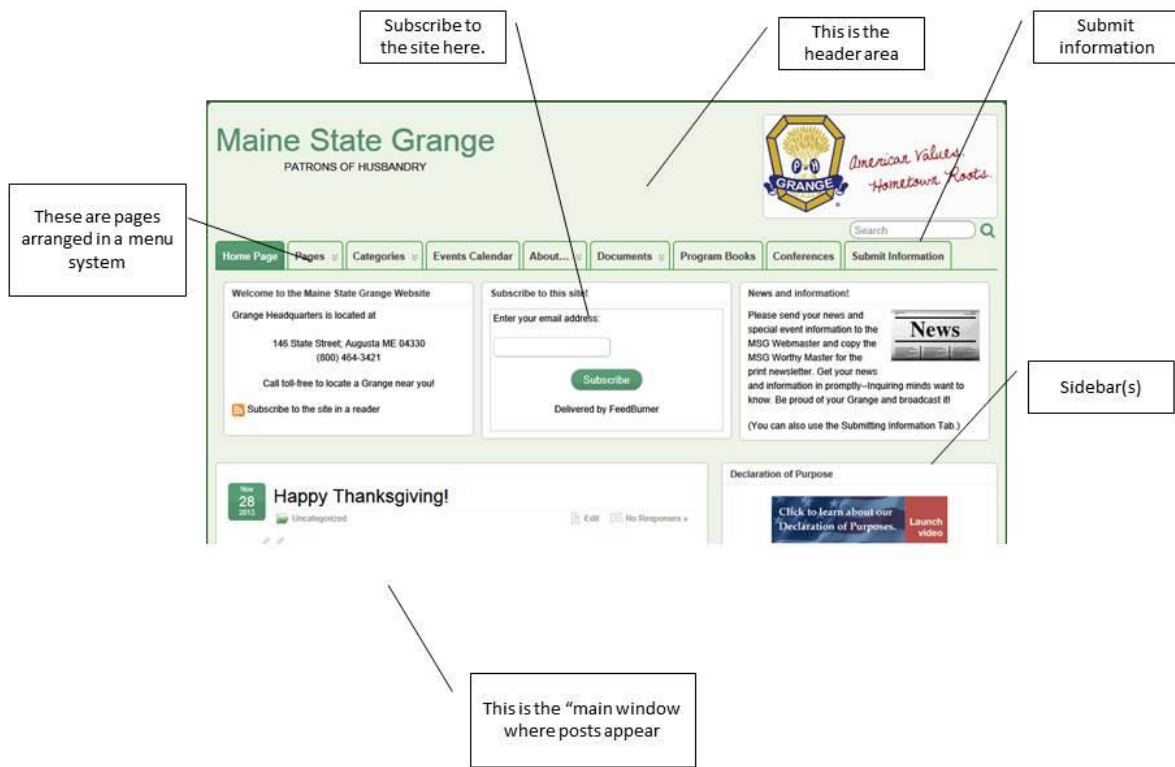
Subscribe to the site here.

This is the header area

Submit information

Maine State Grange
PATRONS OF HUSBANDRY

P H
GRANGE

American Values. Hometown Roots.

Search

These are pages arranged in a menu system

Home Page | Pages | Categories | Events Calendar | About... | Documents | Program Books | Conferences | Submit Information

Welcome to the Maine State Grange Website

Grange Headquarters is located at

146 State Street; Augusta ME 04330
(800) 464-3421

Call toll-free to locate a Grange near you!

Subscribe to the site in a reader

Subscribe to this site!

Enter your email address:

Subscribe

Delivered by FeedBurner

News and information!

News

Please send your news and special event information to the MSG Webmaster and copy the MSG Worthy Master for the print newsletter. Get your news and information in promptly--Inquiring minds want to know. Be proud of your Grange and broadcast it!

(You can also use the Submitting Information Tab.)

Sidebar(s)

Nov
28
2013

Happy Thanksgiving!

Uncategorized

Edit

No Responses »

Declaration of Purpose

Click to learn about our Declaration of Purposes.

Launch video

This is the “main window where posts appear